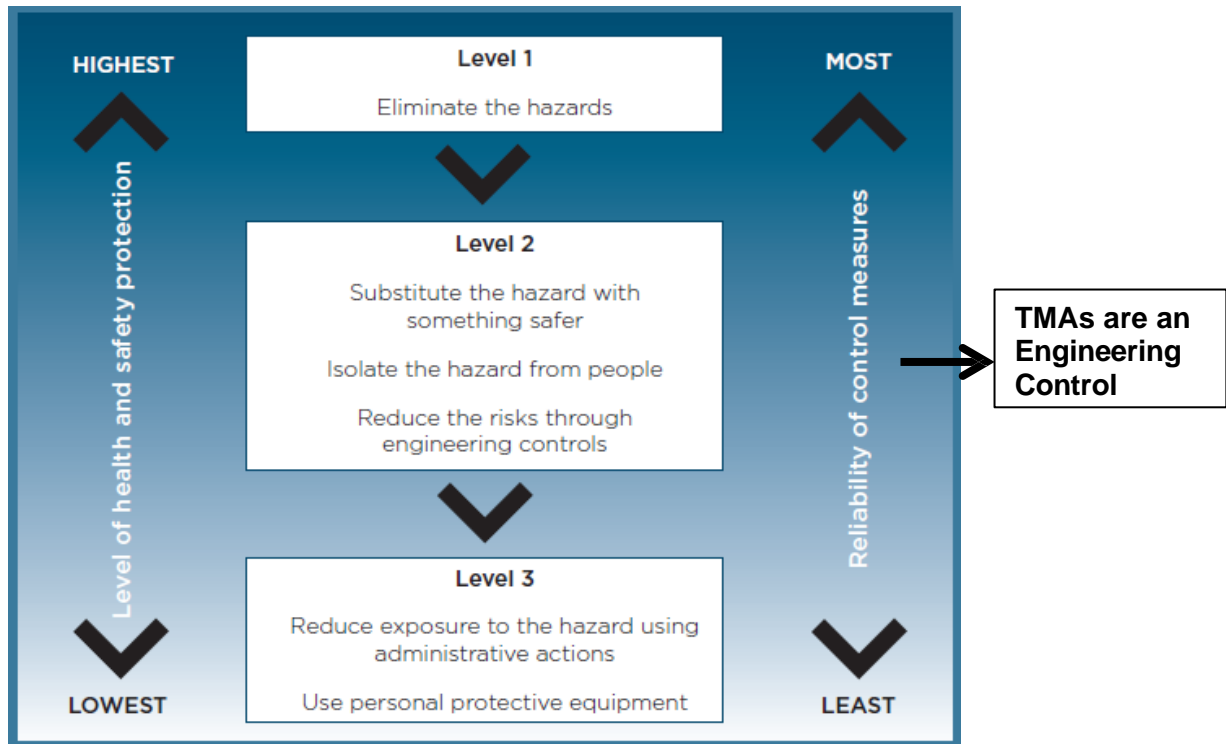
HIGHEST

Level of health and safety protection

LOWEST

Level 1

Eliminate the hazards

Level 2

Substitute the hazard with something safer

Isolate the hazard from people

Reduce the risks through engineering controls

Level 3

Reduce exposure to the hazard using administrative actions

Use personal protective equipment

MOST

Reliability of control measures

LEAST

TMAs are an Engineering Control